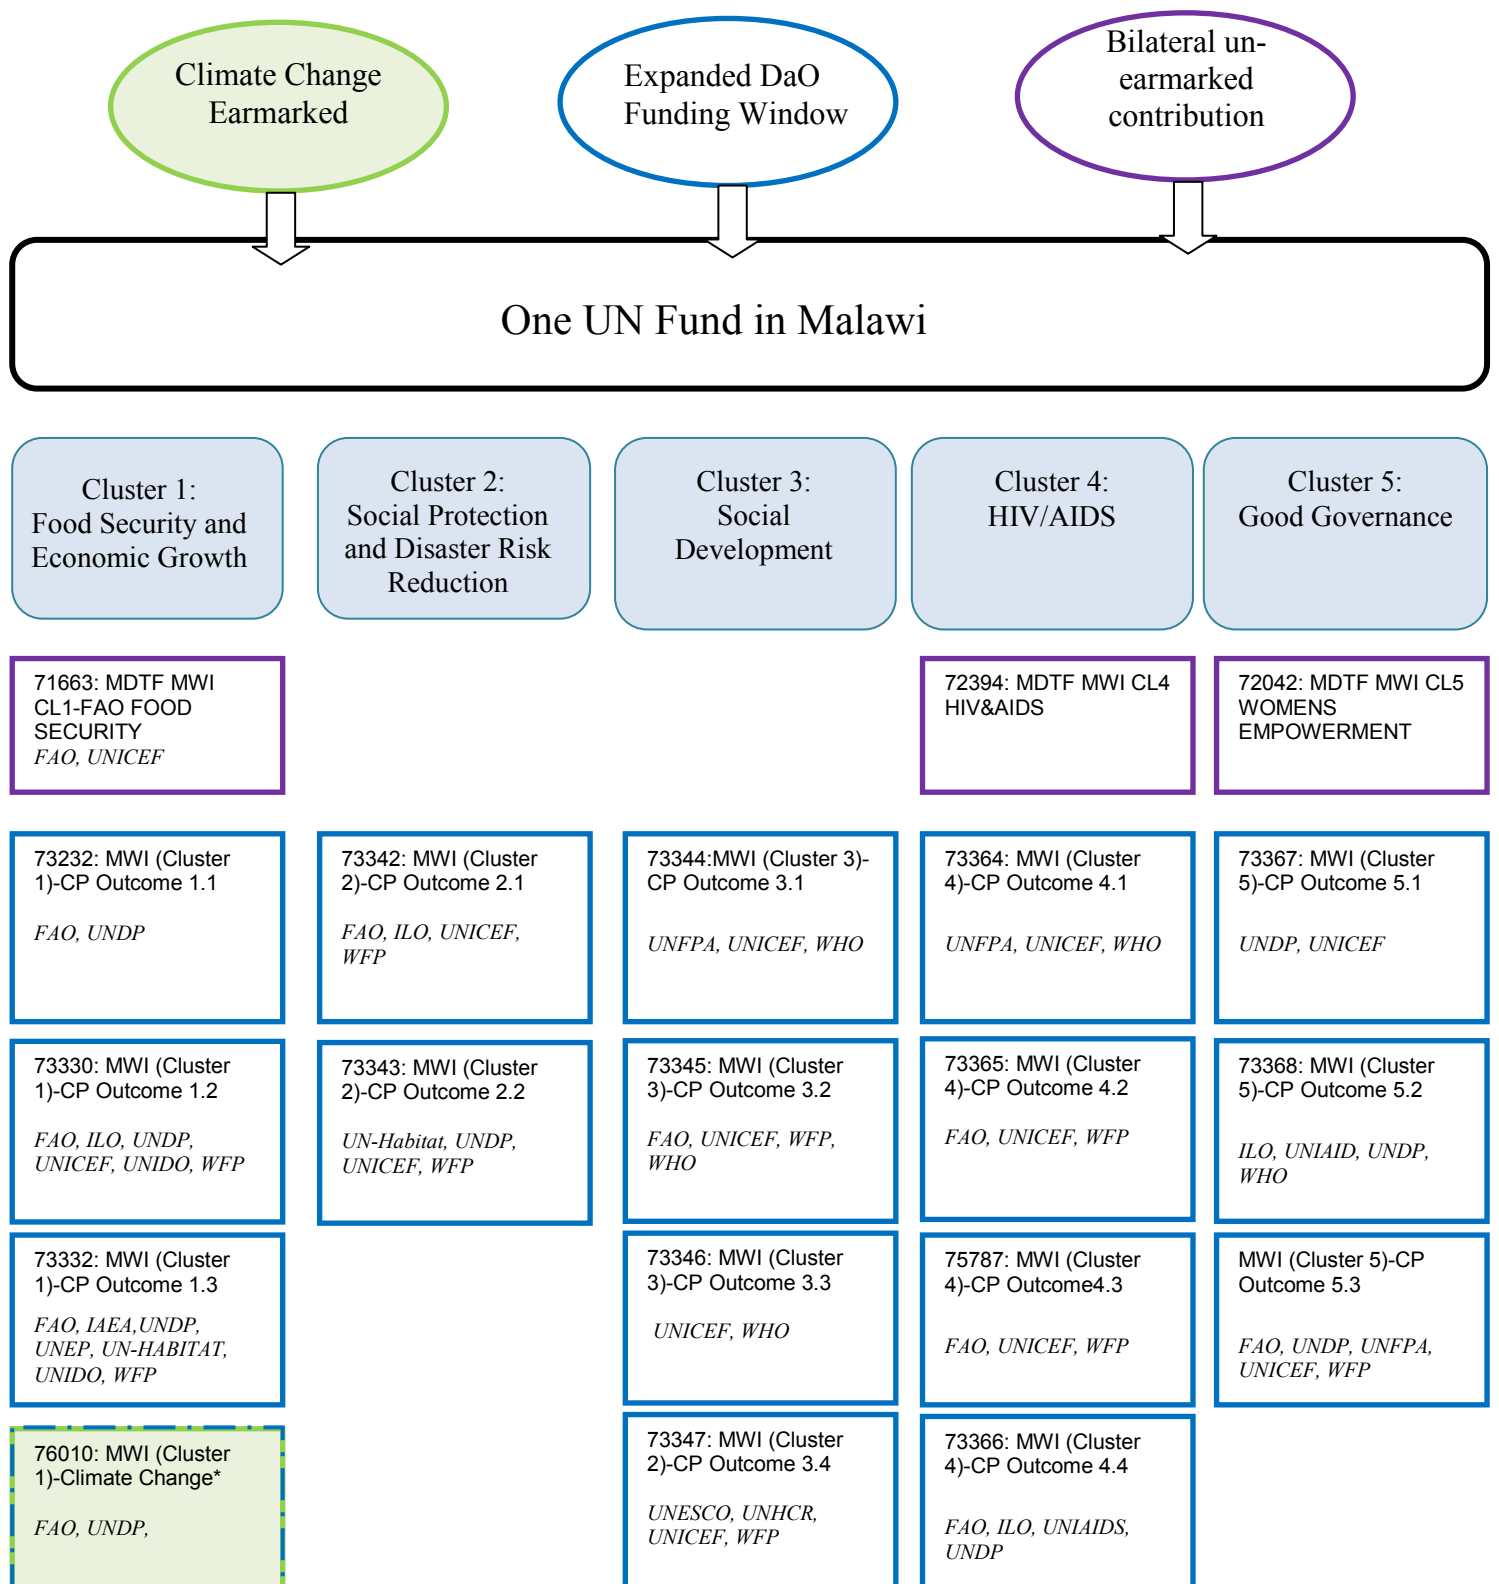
Climate Change Earmarked

Expanded DaO Funding Window

Bilateral un-earmarked contribution

One UN Fund in Malawi

Cluster 1: Food Security and Economic Growth

Cluster 2: Social Protection and Disaster Risk Reduction

Cluster 3: Social Development

Cluster 4: HIV/AIDS

Cluster 5: Good Governance

71663: MDTF MWI CL1-FAO FOOD SECURITY
FAO, UNICEF

72394: MDTF MWI CL4 HIV&AIDS

72042: MDTF MWI CL5 WOMENS EMPOWERMENT

73232: MWI (Cluster 1)-CP Outcome 1.1
FAO, UNDP

73330: MWI (Cluster 1)-CP Outcome 1.2
FAO, ILO, UNDP, UNICEF, UNIDO, WFP

73332: MWI (Cluster 1)-CP Outcome 1.3
FAO, IAEA,UNDP, UNEP, UN-HABITAT, UNIDO, WFP

76010: MWI (Cluster 1)-Climate Change*
FAO, UNDP,

73342: MWI (Cluster 2)-CP Outcome 2.1
FAO, ILO, UNICEF, WFP

73343: MWI (Cluster 2)-CP Outcome 2.2
UN-Habitat, UNDP, UNICEF, WFP

73344:MWI (Cluster 3)-CP Outcome 3.1
UNFPA, UNICEF, WHO

73345: MWI (Cluster 3)-CP Outcome 3.2
FAO, UNICEF, WFP, WHO

73346: MWI (Cluster 3)-CP Outcome 3.3
UNICEF, WHO

73347: MWI (Cluster 2)-CP Outcome 3.4
UNESCO, UNHCR, UNICEF, WFP

73364: MWI (Cluster 4)-CP Outcome 4.1
UNFPA, UNICEF, WHO

73365: MWI (Cluster 4)-CP Outcome 4.2
FAO, UNICEF, WFP

75787: MWI (Cluster 4)-CP Outcome4.3
FAO, UNICEF, WFP

73366: MWI (Cluster 4)-CP Outcome 4.4
FAO, ILO, UNIAIDS, UNDP

73367: MWI (Cluster 5)-CP Outcome 5.1
UNDP, UNICEF

73368: MWI (Cluster 5)-CP Outcome 5.2
ILO, UNIAID, UNDP, WHO

MWI (Cluster 5)-CP Outcome 5.3
FAO, UNDP, UNFPA, UNICEF, WFP